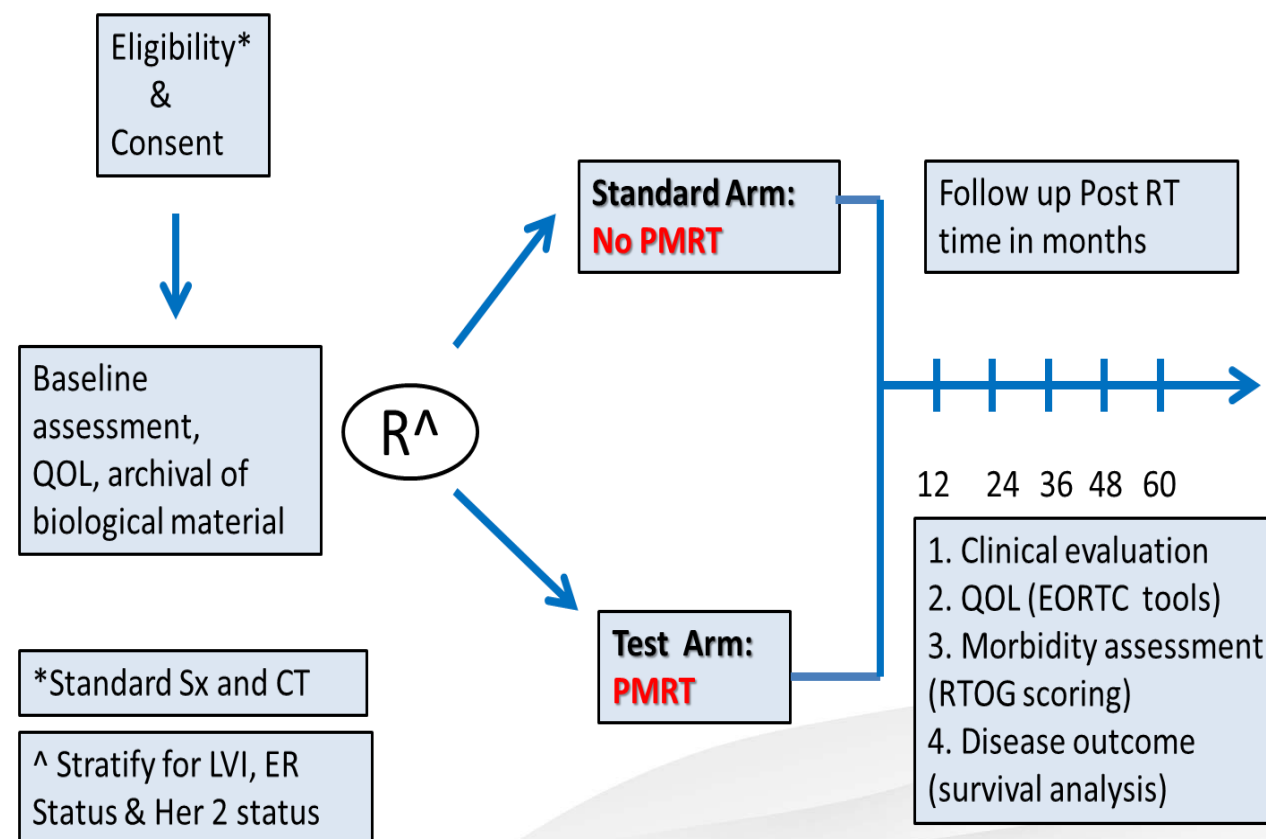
Eligibility*
&
Consent

Baseline assessment, QOL, archival of biological material

R^

Standard Arm:
No PMRT

Test Arm:
PMRT

Follow up Post RT time in months

12 24 36 48 60

1. Clinical evaluation
2. QOL (EORTC tools)
3. Morbidity assessment (RTOG scoring)
4. Disease outcome (survival analysis)

*Standard Sx and CT

^ Stratify for LVI, ER Status & Her 2 status